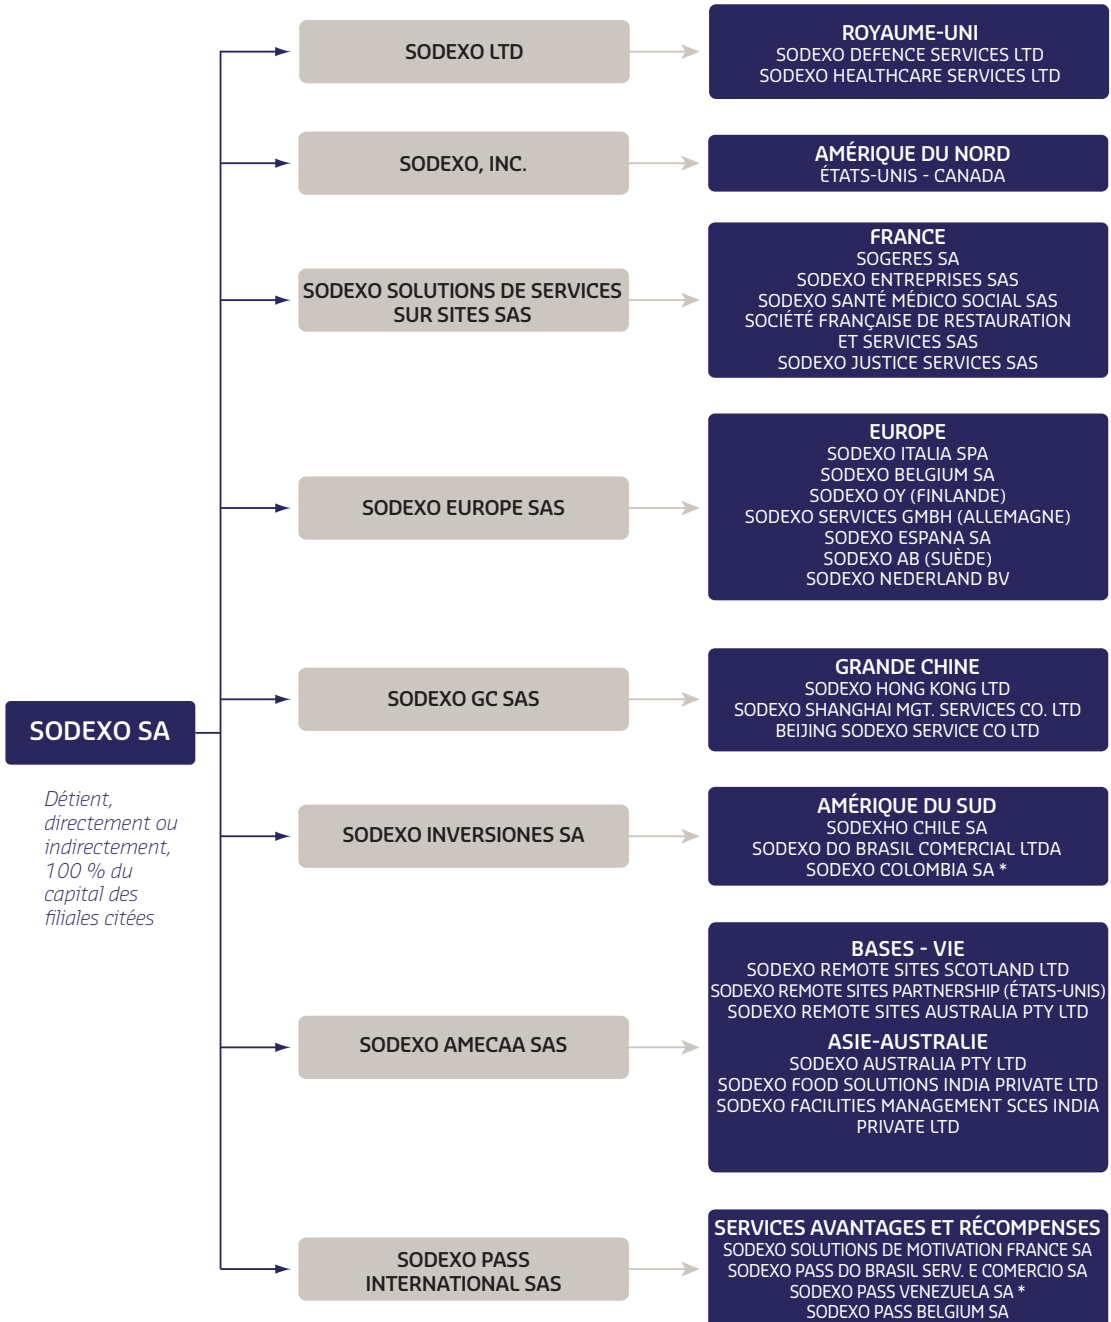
SODEXO SA

Détient, directement ou indirectement, 100 % du capital des filiales citées

SODEXO LTD

ROYAUME-UNI
SODEXO DEFENCE SERVICES LTD
SODEXO HEALTHCARE SERVICES LTD

SODEXO, INC.

AMÉRIQUE DU NORD
ÉTATS-UNIS - CANADA

SODEXO SOLUTIONS DE SERVICES SUR SITES SAS

FRANCE
SOGERES SA
SODEXO ENTREPRISES SAS
SODEXO SANTÉ MÉDICO SOCIAL SAS
SOCIÉTÉ FRANÇAISE DE RESTAURATION ET SERVICES SAS
SODEXO JUSTICE SERVICES SAS

SODEXO EUROPE SAS

EUROPE
SODEXO ITALIA SPA
SODEXO BELGIUM SA
SODEXO OY (FINLANDE)
SODEXO SERVICES GMBH (ALLEMAGNE)
SODEXO ESPANA SA
SODEXO AB (SUÈDE)
SODEXO NEDERLAND BV

SODEXO GC SAS

GRANDE CHINE
SODEXO HONG KONG LTD
SODEXO SHANGHAI MGT. SERVICES CO. LTD
BEIJING SODEXO SERVICE CO LTD

SODEXO INVERSIONES SA

AMÉRIQUE DU SUD
SODEXHO CHILE SA
SODEXO DO BRASIL COMERCIAL LTDA
SODEXO COLOMBIA SA *

SODEXO AMECAA SAS

BASES - VIE
SODEXO REMOTE SITES SCOTLAND LTD
SODEXO REMOTE SITES PARTNERSHIP (ÉTATS-UNIS)
SODEXO REMOTE SITES AUSTRALIA PTY LTD

ASIE-AUSTRALIE
SODEXO AUSTRALIA PTY LTD
SODEXO FOOD SOLUTIONS INDIA PRIVATE LTD
SODEXO FACILITIES MANAGEMENT SCES INDIA PRIVATE LTD

SODEXO PASS INTERNATIONAL SAS

SERVICES AVANTAGES ET RÉCOMPENSES
SODEXO SOLUTIONS DE MOTIVATION FRANCE SA
SODEXO PASS DO BRASIL SERV. E COMERCIO SA
SODEXO PASS VENEZUELA SA *
SODEXO PASS BELGIUM SA